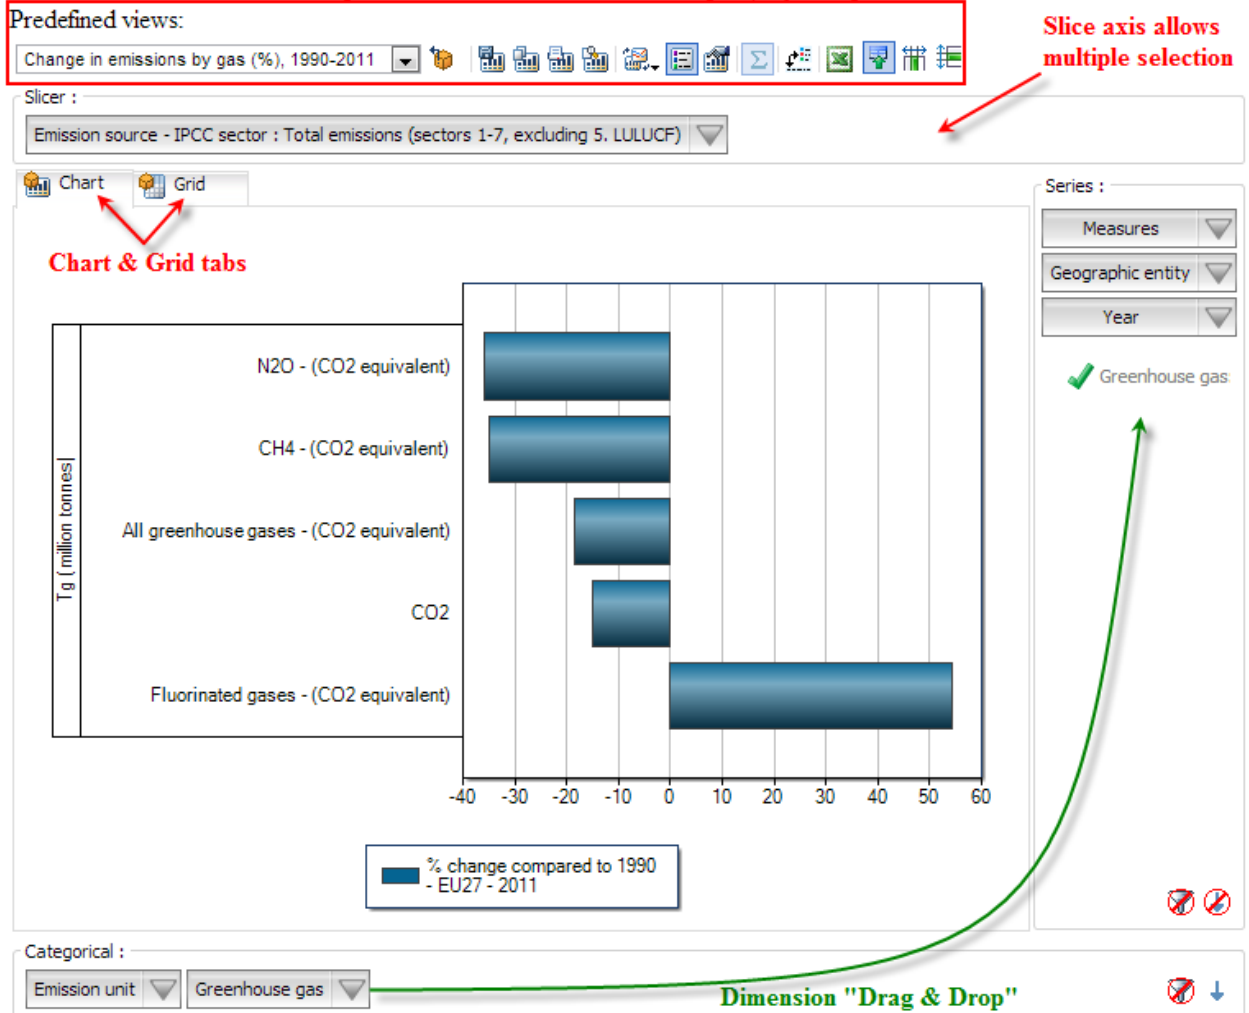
Predefined views:

Change in emissions by gas (%), 1990-2011

Slice axis allows multiple selection

Slicer :

Emission source - IPCC sector : Total emissions (sectors 1-7, excluding 5. LULUCF)

Chart

Grid

Chart & Grid tabs

Series :

Measures

Geographic entity

Year

Greenhouse gas

Tg ( million tonnes)

N2O - (CO2 equivalent)

CH4 - (CO2 equivalent)

All greenhouse gases - (CO2 equivalent)

CO2

Fluorinated gases - (CO2 equivalent)

-40 -30 -20 -10 0 10 20 30 40 50 60

% change compared to 1990 - EU27 - 2011

Categorical :

Emission unit

Greenhouse gas

Dimension "Drag & Drop"